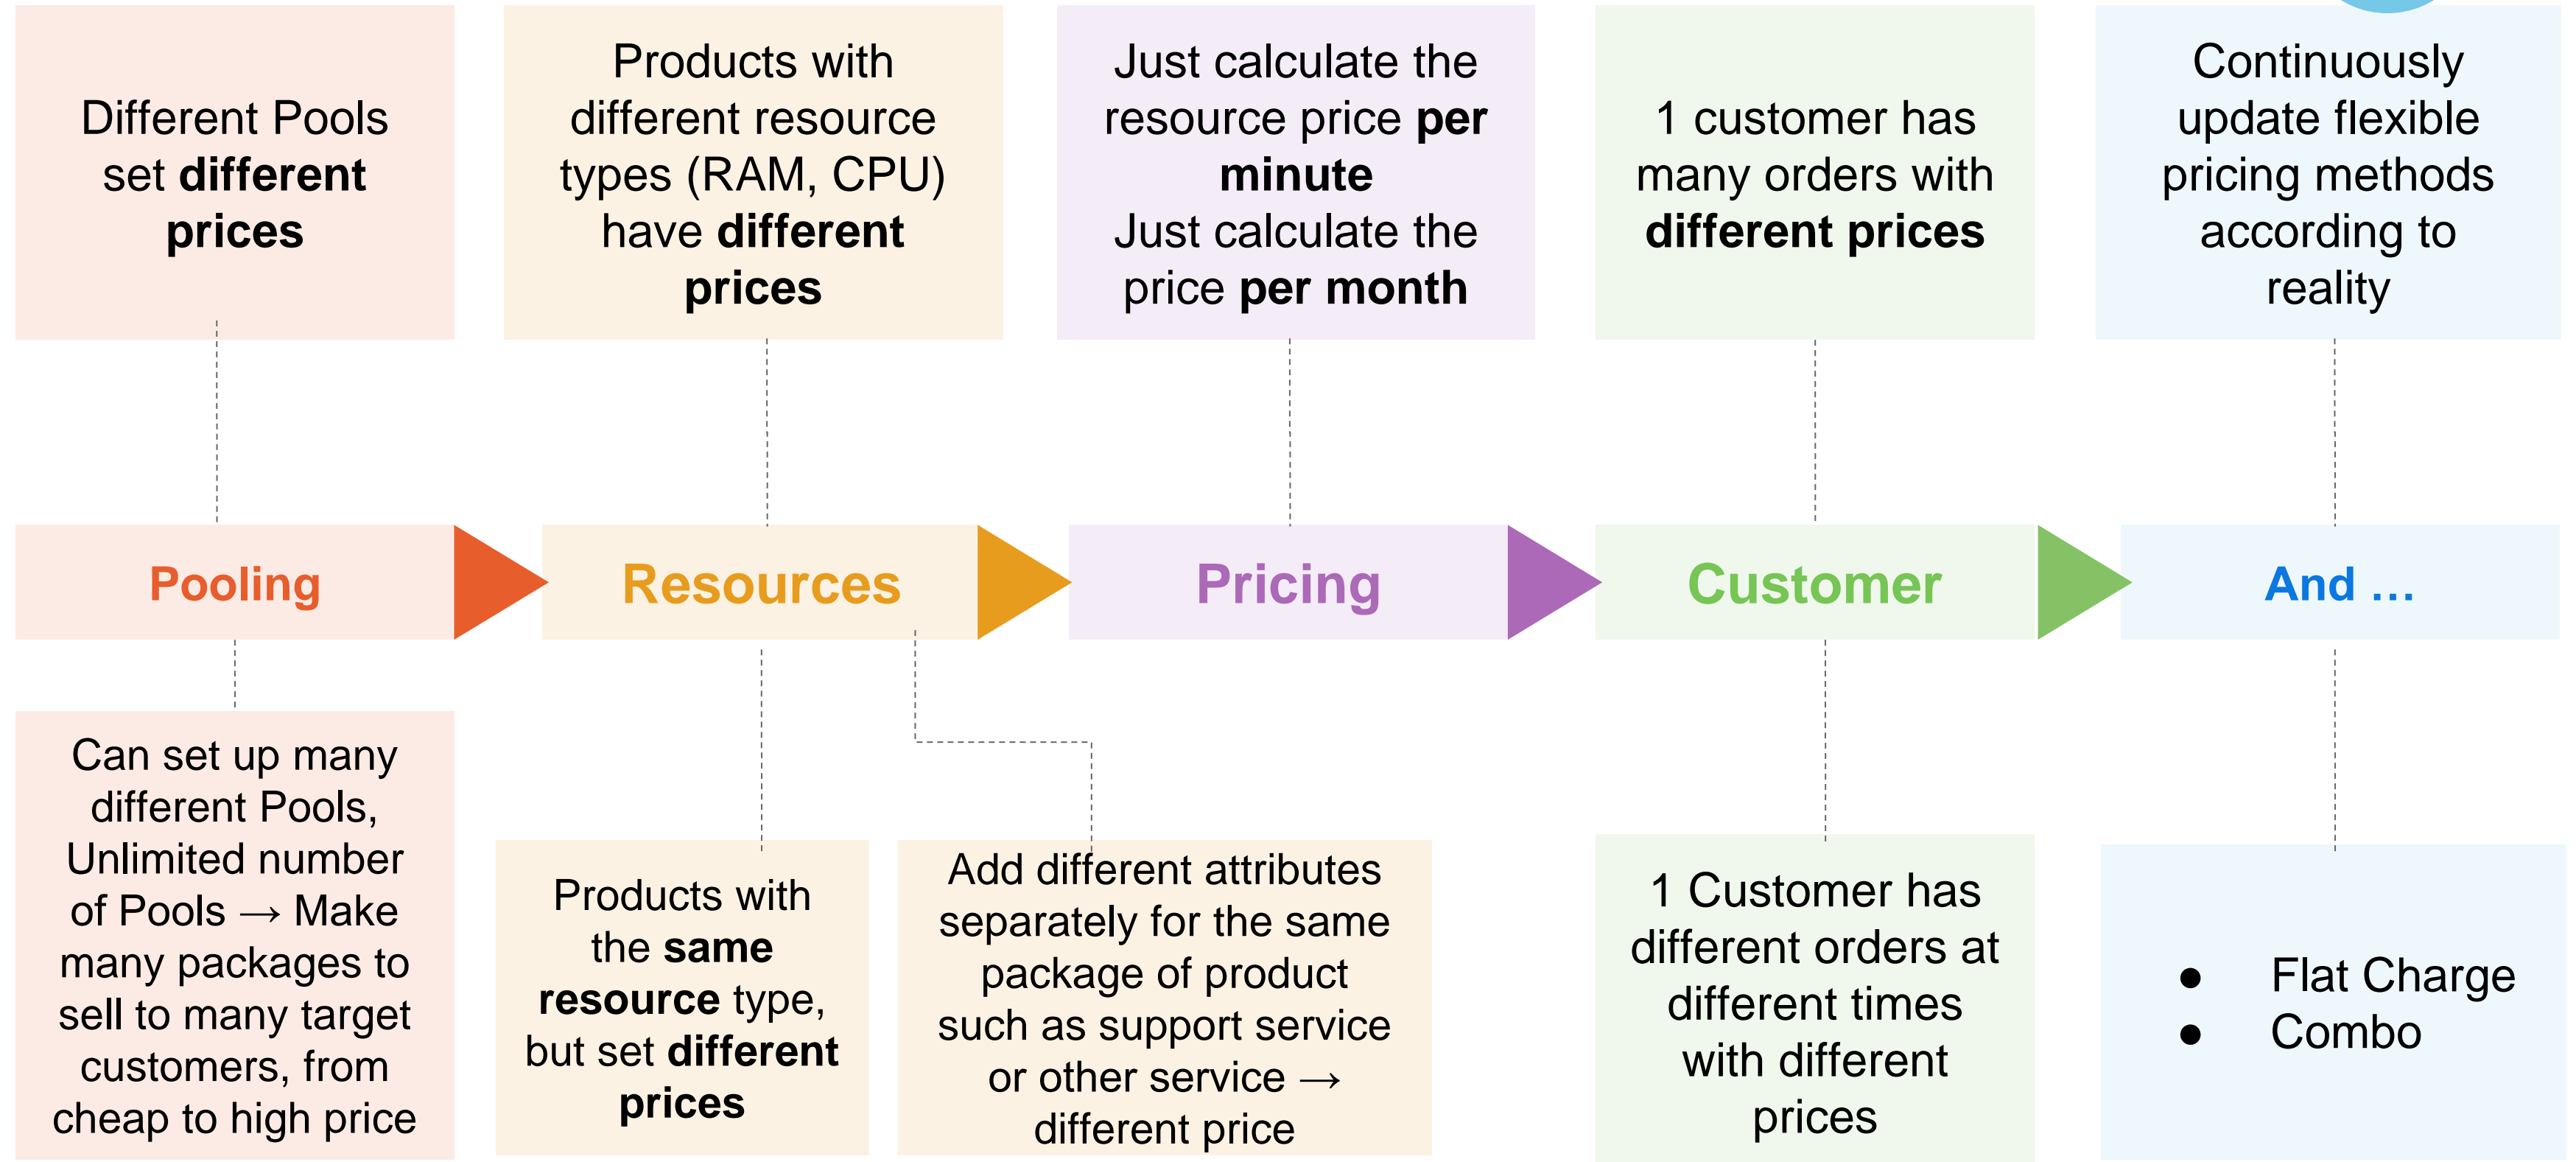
Different Pools set **different prices**

Products with different resource types (RAM, CPU) have **different prices**

Just calculate the resource price **per minute**
Just calculate the price **per month**

1 customer has many orders with **different prices**

Continuously update flexible pricing methods according to reality

Pooling

Resources

Pricing

Customer

And ...

Can set up many different Pools, Unlimited number of Pools → Make many packages to sell to many target customers, from cheap to high price

Products with the **same resource** type, but set **different prices**

Add different attributes separately for the same package of product such as support service or other service → different price

1 Customer has different orders at different times with different prices

- Flat Charge
- Combo